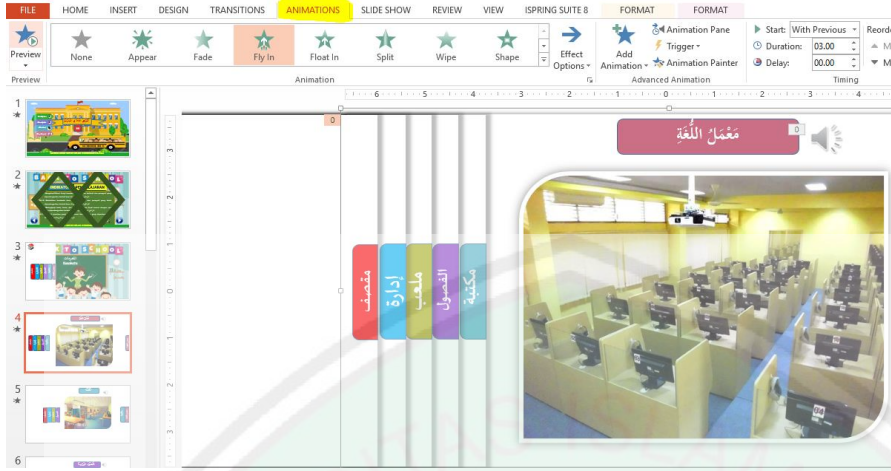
FILE HOME INSERT DESIGN TRANSITIONS ANIMATIONS SLIDE SHOW REVIEW VIEW ISPRING SUITE 8 FORMAT FORMAT

Preview
Preview

None Appear Fade Fly In Float In Split Wipe Shape
Effect Options
Animation

Add Animation
Animation Pane
Trigger
Animation Painter
Advanced Animation

Start: With Previous
Duration: 03.00
Delay: 00.00
Timing

1
2
3
4
5
6

0
0

مُعْمَلُ اللُّغَةِ

مكتبة
الفصول
ملعب
إدارة
مقصف